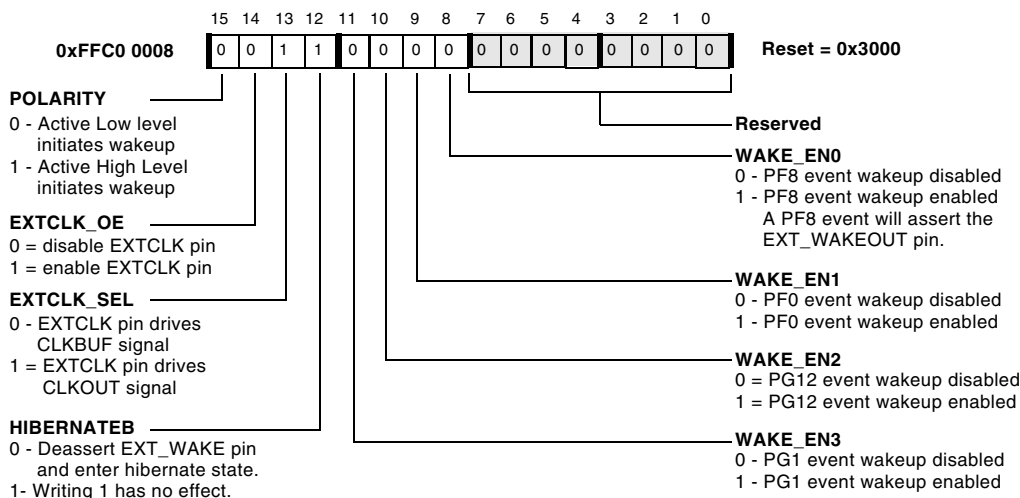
| 15 | 14 | 13 | 12 | 11 | 10 | 9 | 8 | 7 | 6 | 5 | 4 | 3 | 2 | 1 | 0 |
|---|---|---|---|---|---|---|---|---|---|---|---|---|---|---|---|
| 0 | 0 | 1 | 1 | 0 | 0 | 0 | 0 | 0 | 0 | 0 | 0 | 0 | 0 | 0 | 0 |

0xFFC0 0008

Reset = 0x3000

POLARITY
0 - Active Low level initiates wakeup
1 - Active High Level initiates wakeup

EXTCLK_OE
0 = disable EXTCLK pin
1 = enable EXTCLK pin

EXTCLK_SEL
0 - EXTCLK pin drives CLKBUF signal
1 = EXTCLK pin drives CLKOUT signal

HIBERNATEB
0 - Deassert EXT_WAKE pin and enter hibernate state.
1- Writing 1 has no effect.

Reserved

WAKE_EN0
0 - PF8 event wakeup disabled
1 - PF8 event wakeup enabled
A PF8 event will assert the EXT_WAKEOUT pin.

WAKE_EN1
0 - PF0 event wakeup disabled
1 - PF0 event wakeup enabled

WAKE_EN2
0 = PG12 event wakeup disabled
1 = PG12 event wakeup enabled

WAKE_EN3
0 - PG1 event wakeup disabled
1 - PG1 event wakeup enabled